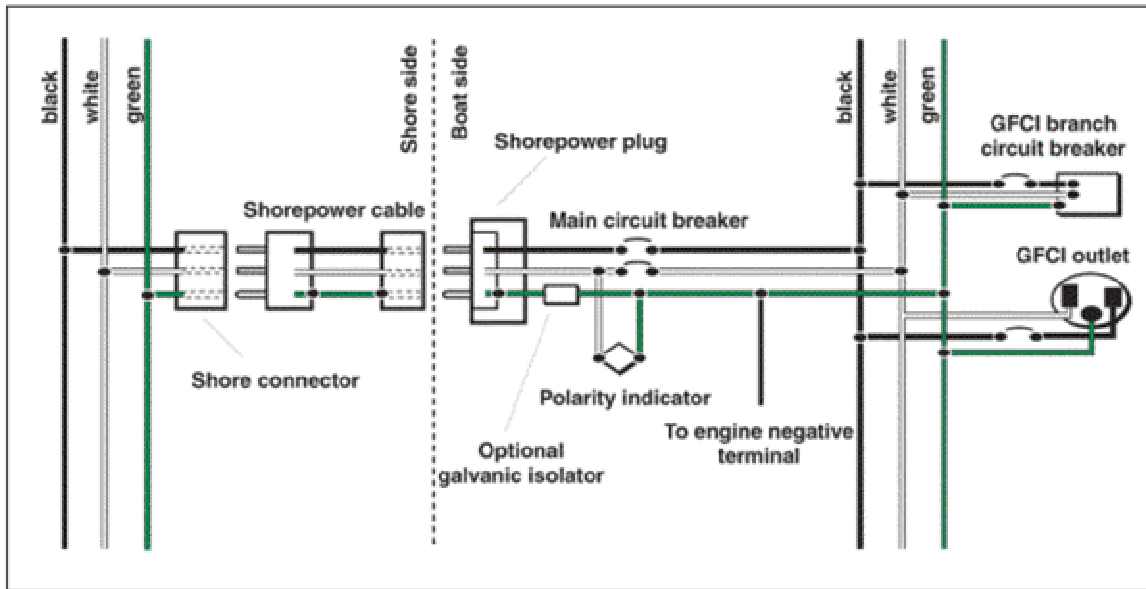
black
white
green
Shore side
Boat side
Shorepower plug
black
white
green
GFCI branch circuit breaker
Shorepower cable
Main circuit breaker
GFCI outlet
Shore connector
Polarity indicator
Optional galvanic isolator
To engine negative terminal